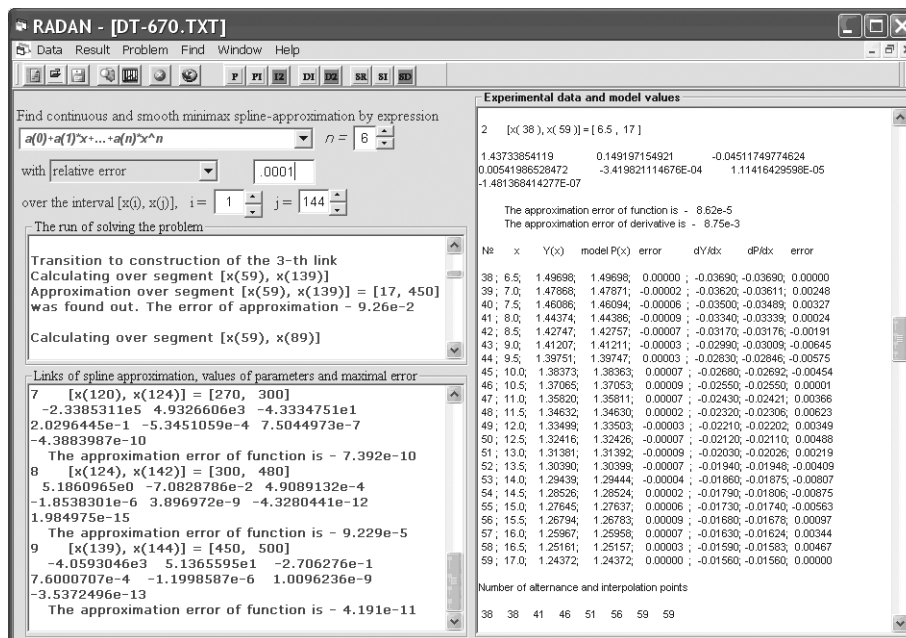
RADAN - [DT-670.TXT]

Data Result Problem Find Window Help

P PI I2 DI D2 SR SI SD

Find continuous and smooth minimax spline-approximation by expression

a(0)+a(1)*x+...+a(n)*x^n

n = 6

with relative error .0001

over the interval [x(i), x(j)], i = 1 j = 144

The run of solving the problem

Transition to construction of the 3-th link
Calculating over segment [x(59), x(139)]
Approximation over segment [x(59), x(139)] = [17, 450] was found out. The error of approximation - 9.26e-2

Calculating over segment [x(59), x(89)]

Links of spline approximation, values of parameters and maximal error

7 [x(120), x(124)] = [270, 300]
-2.3385311e5 4.9326606e3 -4.3334751e1
2.0296445e-1 -5.3451059e-4 7.5044973e-7
-4.3883987e-10
The approximation error of function is - 7.392e-10
8 [x(124), x(142)] = [300, 480]
5.1860965e0 -7.0828786e-2 4.9089132e-4
-1.8538031e-6 3.896972e-9 -4.3280441e-12
1.984975e-15
The approximation error of function is - 9.229e-5
9 [x(139), x(144)] = [450, 500]
-4.0593046e3 5.1365595e1 -2.706276e-1
7.6000707e-4 -1.1998587e-6 1.0096236e-9
-3.5372496e-13
The approximation error of function is - 4.191e-11

Experimental data and model values

2 [x( 38 ), x( 59 )] = [ 6.5 , 17 ]

1.43733854119 0.149197154921 -0.04511749774624
0.00541986528472 -3.419821114676E-04 1.11416429598E-05
-1.481368414277E-07

The approximation error of function is - 8.62e-5
The approximation error of derivative is - 8.75e-3

| № x | Y(x) | model P(x) | error | dY/dx | dP/dx | error |
|---|---|---|---|---|---|---|
| 38; 6.5; | 1.49698; | 1.49698; | 0.00000 ; | -0.03690; | -0.03690; | 0.00000 |
| 39; 7.0; | 1.47868; | 1.47871; | -0.00002 ; | -0.03620; | -0.03611; | 0.00248 |
| 40; 7.5; | 1.46086; | 1.46094; | -0.00006 ; | -0.03500; | -0.03489; | 0.00327 |
| 41; 8.0; | 1.44374; | 1.44386; | -0.00009 ; | -0.03340; | -0.03339; | 0.00024 |
| 42; 8.5; | 1.42747; | 1.42757; | -0.00007 ; | -0.03170; | -0.03176; | -0.00191 |
| 43; 9.0; | 1.41207; | 1.41211; | -0.00003 ; | -0.02990; | -0.03009; | -0.00645 |
| 44; 9.5; | 1.39751; | 1.39747; | 0.00003 ; | -0.02830; | -0.02846; | -0.00575 |
| 45; 10.0; | 1.38373; | 1.38363; | 0.00007 ; | -0.02680; | -0.02692; | -0.00454 |
| 46; 10.5; | 1.37065; | 1.37053; | 0.00009 ; | -0.02550; | -0.02550; | 0.00001 |
| 47; 11.0; | 1.35820; | 1.35811; | 0.00007 ; | -0.02430; | -0.02421; | 0.00366 |
| 48; 11.5; | 1.34632; | 1.34630; | 0.00002 ; | -0.02320; | -0.02306; | 0.00623 |
| 49; 12.0; | 1.33499; | 1.33503; | -0.00003 ; | -0.02210; | -0.02202; | 0.00349 |
| 50; 12.5; | 1.32416; | 1.32426; | -0.00007 ; | -0.02120; | -0.02110; | 0.00488 |
| 51; 13.0; | 1.31381; | 1.31392; | -0.00009 ; | -0.02030; | -0.02026; | 0.00219 |
| 52; 13.5; | 1.30390; | 1.30399; | -0.00007 ; | -0.01940; | -0.01948; | -0.00409 |
| 53; 14.0; | 1.29439; | 1.29444; | -0.00004 ; | -0.01860; | -0.01875; | -0.00807 |
| 54; 14.5; | 1.28526; | 1.28524; | 0.00002 ; | -0.01790; | -0.01806; | -0.00875 |
| 55; 15.0; | 1.27645; | 1.27637; | 0.00006 ; | -0.01730; | -0.01740; | -0.00563 |
| 56; 15.5; | 1.26794; | 1.26783; | 0.00009 ; | -0.01680; | -0.01678; | 0.00097 |
| 57; 16.0; | 1.25967; | 1.25958; | 0.00007 ; | -0.01630; | -0.01624; | 0.00344 |
| 58; 16.5; | 1.25161; | 1.25157; | 0.00003 ; | -0.01590; | -0.01583; | 0.00467 |
| 59; 17.0; | 1.24372; | 1.24372; | 0.00000 ; | -0.01560; | -0.01560; | 0.00000 |

Number of alternance and interpolation points

38 38 41 46 51 56 59 59